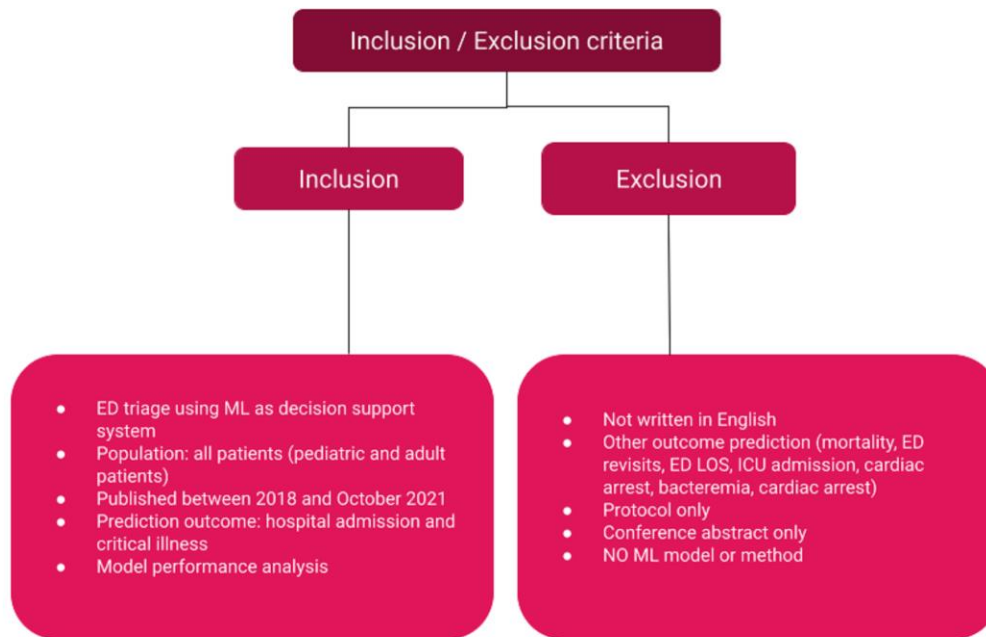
Inclusion / Exclusion criteria

Inclusion

Exclusion

- ED triage using ML as decision support system
- Population: all patients (pediatric and adult patients)
- Published between 2018 and October 2021
- Prediction outcome: hospital admission and critical illness
- Model performance analysis

- Not written in English
- Other outcome prediction (mortality, ED revisits, ED LOS, ICU admission, cardiac arrest, bacteremia, cardiac arrest)
- Protocol only
- Conference abstract only
- NO ML model or method